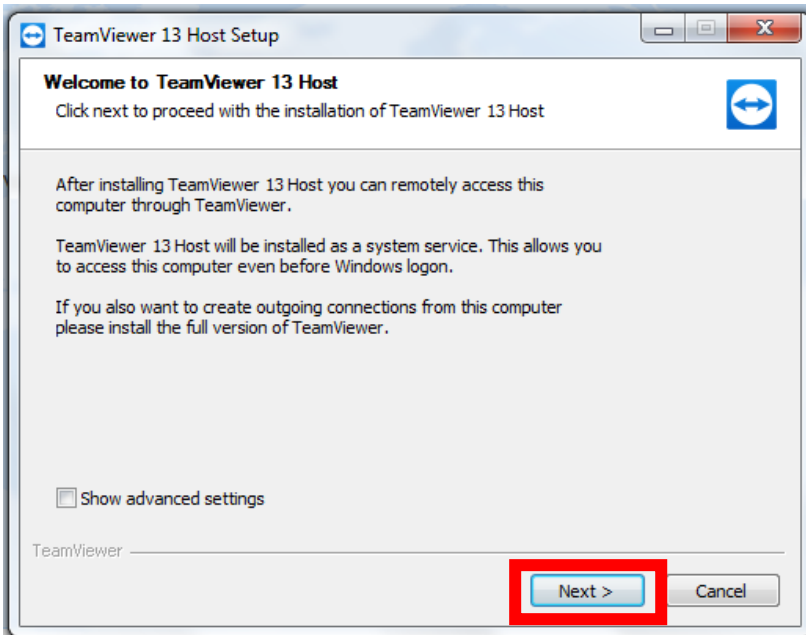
TeamViewer 13 Host Setup

Welcome to TeamViewer 13 Host

Click next to proceed with the installation of TeamViewer 13 Host

After installing TeamViewer 13 Host you can remotely access this computer through TeamViewer.

TeamViewer 13 Host will be installed as a system service. This allows you to access this computer even before Windows logon.

If you also want to create outgoing connections from this computer please install the full version of TeamViewer.

Show advanced settings

TeamViewer

Next >

Cancel